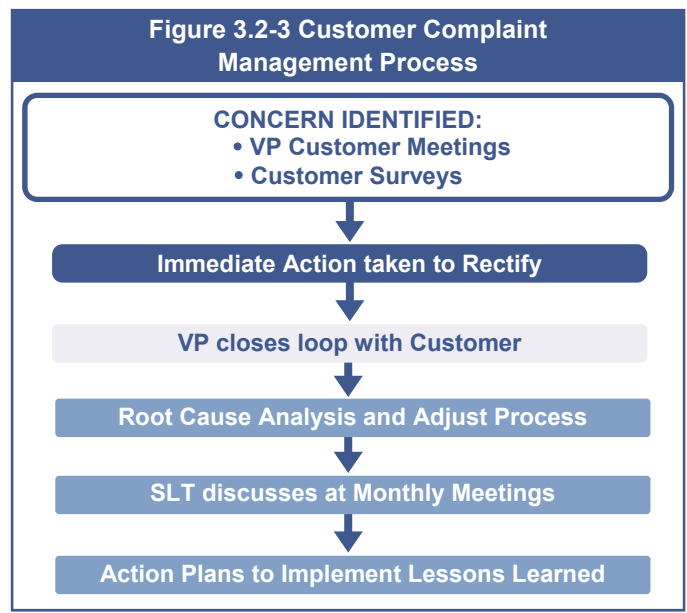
Figure 3.2-3 Customer Complaint Management Process

CONCERN IDENTIFIED:
• VP Customer Meetings
• Customer Surveys

Immediate Action taken to Rectify

VP closes loop with Customer

Root Cause Analysis and Adjust Process

SLT discusses at Monthly Meetings

Action Plans to Implement Lessons Learned